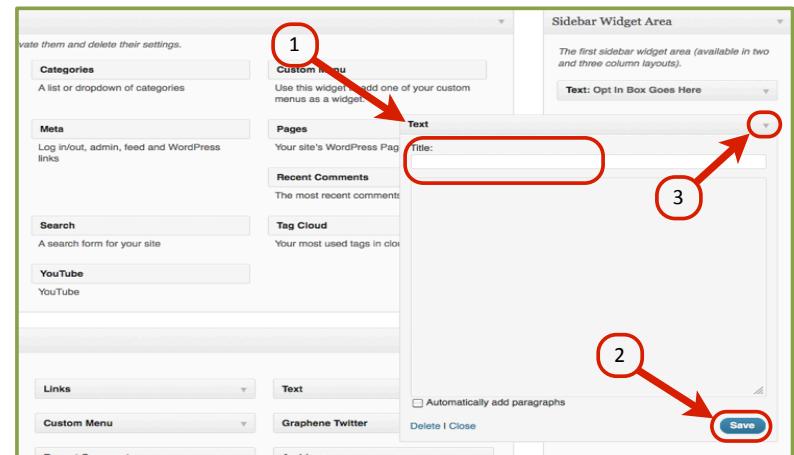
vate them and delete their settings.

Categories
A list or dropdown of categories

Custom Menu
Use this widget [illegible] add one of your custom menus as a widget.

Meta
Log in/out, admin, feed and WordPress links

Pages
Your site's WordPress Pag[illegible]

Recent Comments
The most recent comment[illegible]

Search
A search form for your site

Tag Cloud
Your most used tags in clo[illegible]

YouTube
YouTube

Links

Text

Custom Menu

Graphene Twitter

Sidebar Widget Area

The first sidebar widget area (available in two and three column layouts).

Text: Opt In Box Goes Here

Text

Title:

Automatically add paragraphs

Delete | Close

Save

1

2

3